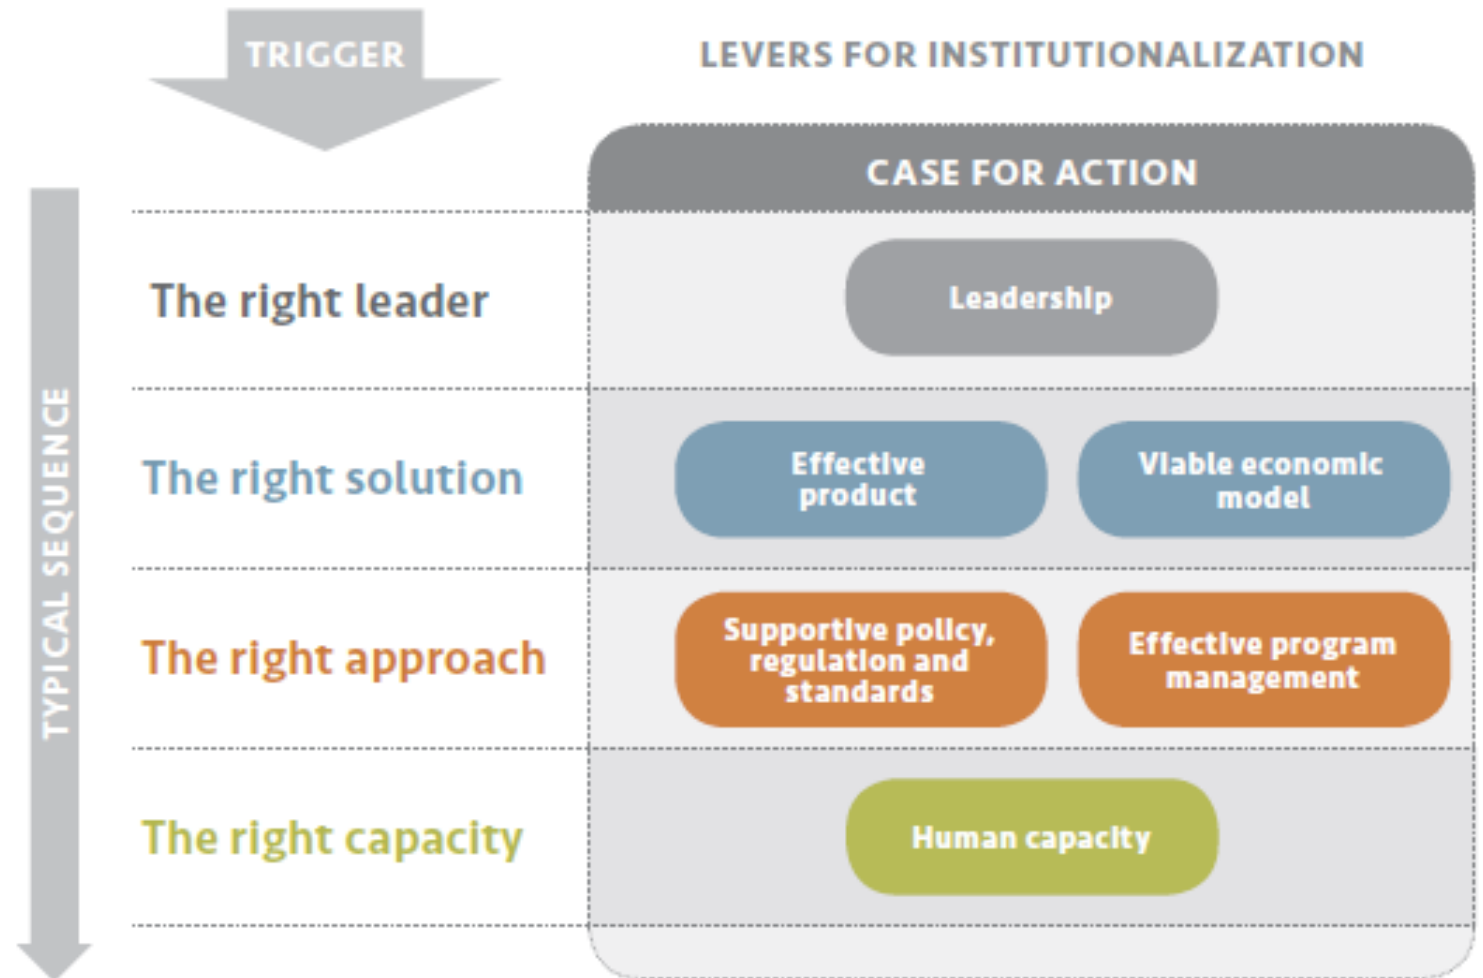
TRIGGER

LEVERS FOR INSTITUTIONALIZATION

TYPICAL SEQUENCE

CASE FOR ACTION

The right leader

Leadership

The right solution

Effective product

Viable economic model

The right approach

Supportive policy, regulation and standards

Effective program management

The right capacity

Human capacity